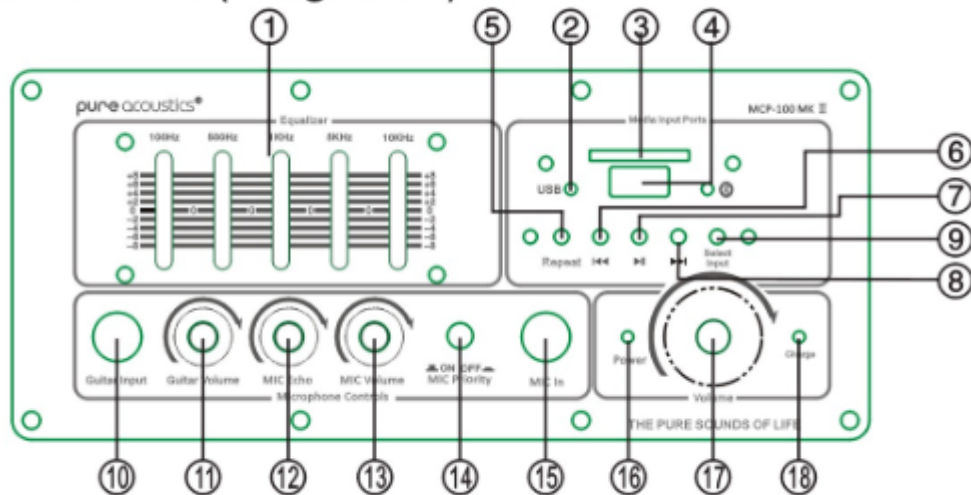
①
⑤ ② ③ ④
pure acoustics®
Equalizer
Media Input Ports
MCP-100 MK II
100Hz 800Hz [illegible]Hz 8KHz 10KHz
USB
⑥
⑦
⑨
Repeat ⏮ ⏯ ⏭ Select Input
⑧
Guitar Input Guitar Volume MIC Echo MIC Volume ON OFF MIC Priority MIC In
Microphone Controls
Power Volume Charge
THE PURE SOUNDS OF LIFE
⑩ ⑪ ⑫ ⑬ ⑭ ⑮ ⑯ ⑰ ⑱